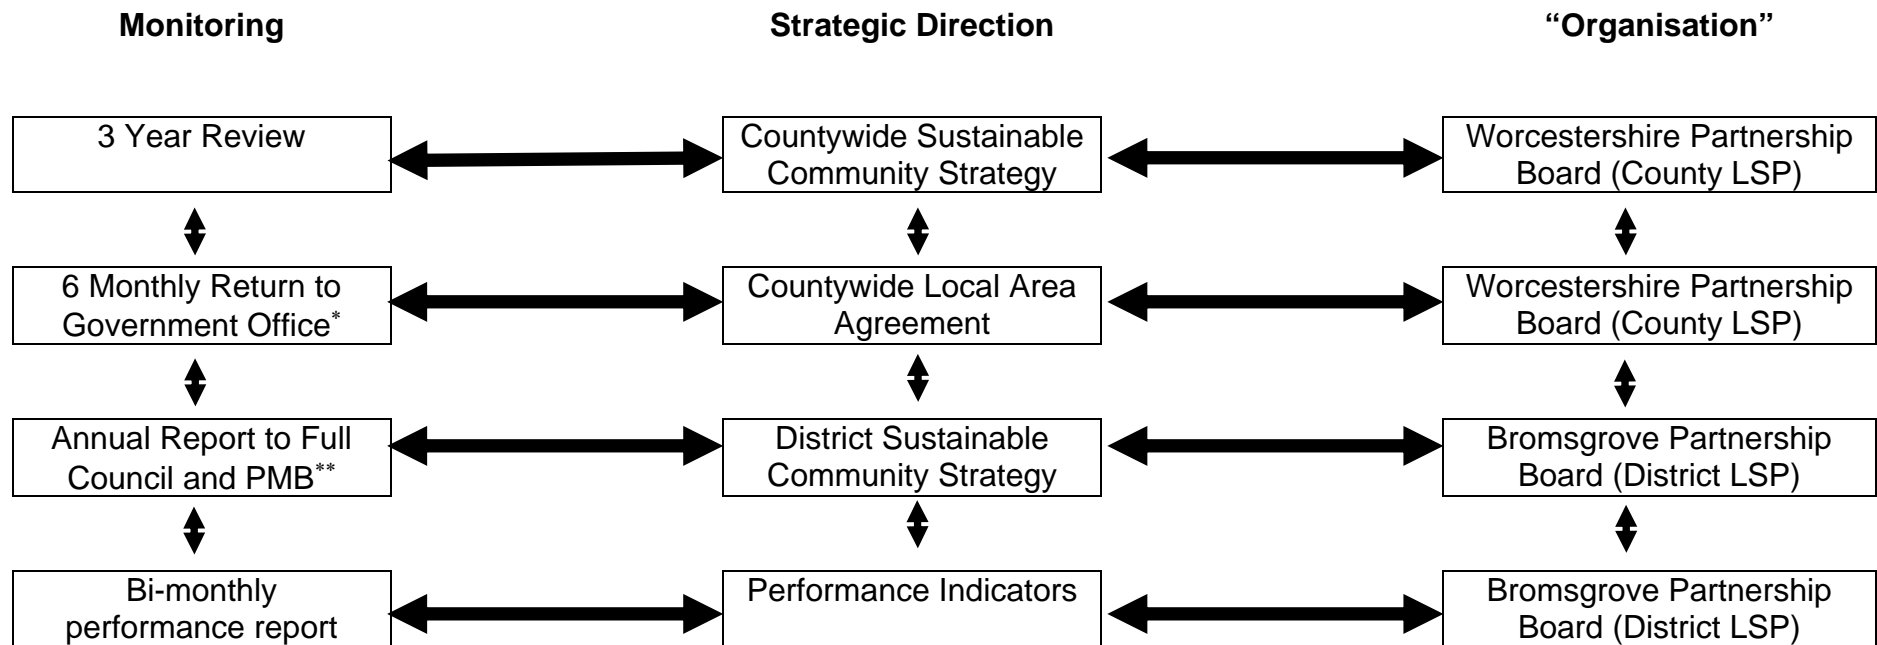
Monitoring

3 Year Review

6 Monthly Return to Government Office*

Annual Report to Full Council and PMB**

Bi-monthly performance report

Strategic Direction

Countywide Sustainable Community Strategy

Countywide Local Area Agreement

District Sustainable Community Strategy

Performance Indicators

"Organisation"

Worcestershire Partnership Board (County LSP)

Worcestershire Partnership Board (County LSP)

Bromsgrove Partnership Board (District LSP)

Bromsgrove Partnership Board (District LSP)